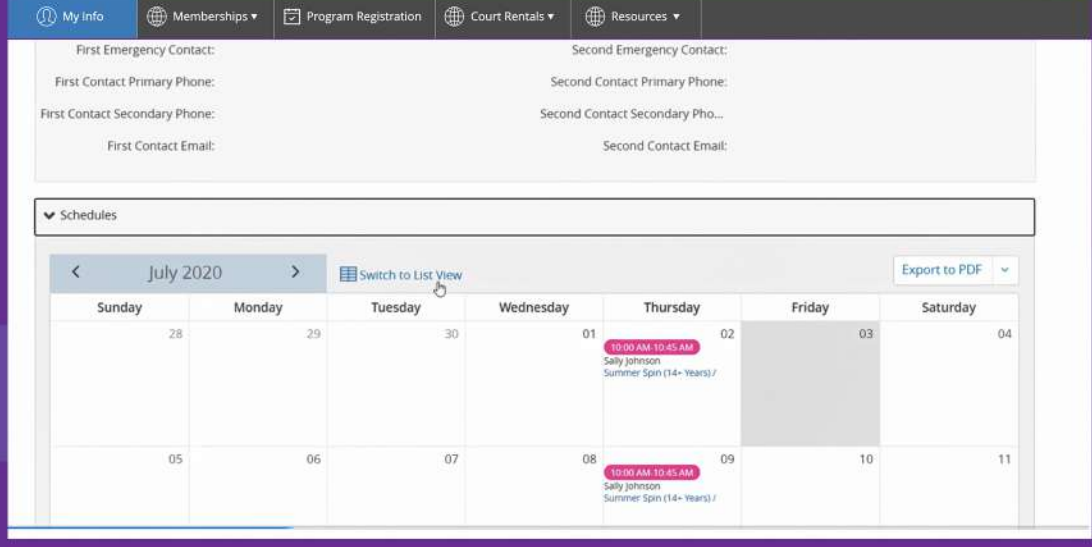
My Info | Memberships ▾ | Program Registration | Court Rentals ▾ | Resources ▾

First Emergency Contact:
First Contact Primary Phone:
First Contact Secondary Phone:
First Contact Email:

Second Emergency Contact:
Second Contact Primary Phone:
Second Contact Secondary Pho...
Second Contact Email:

Schedules

July 2020

Switch to List View

Export to PDF

| Sunday | Monday | Tuesday | Wednesday | Thursday | Friday | Saturday |
|---|---|---|---|---|---|---|
| 28 | 29 | 30 | 01 | 02 10:00 AM-10:45 AM Sally Johnson Summer Spin (14+ Years) / | 03 | 04 |
| 05 | 06 | 07 | 08 | 09 10:00 AM-10:45 AM Sally Johnson Summer Spin (14+ Years) / | 10 | 11 |